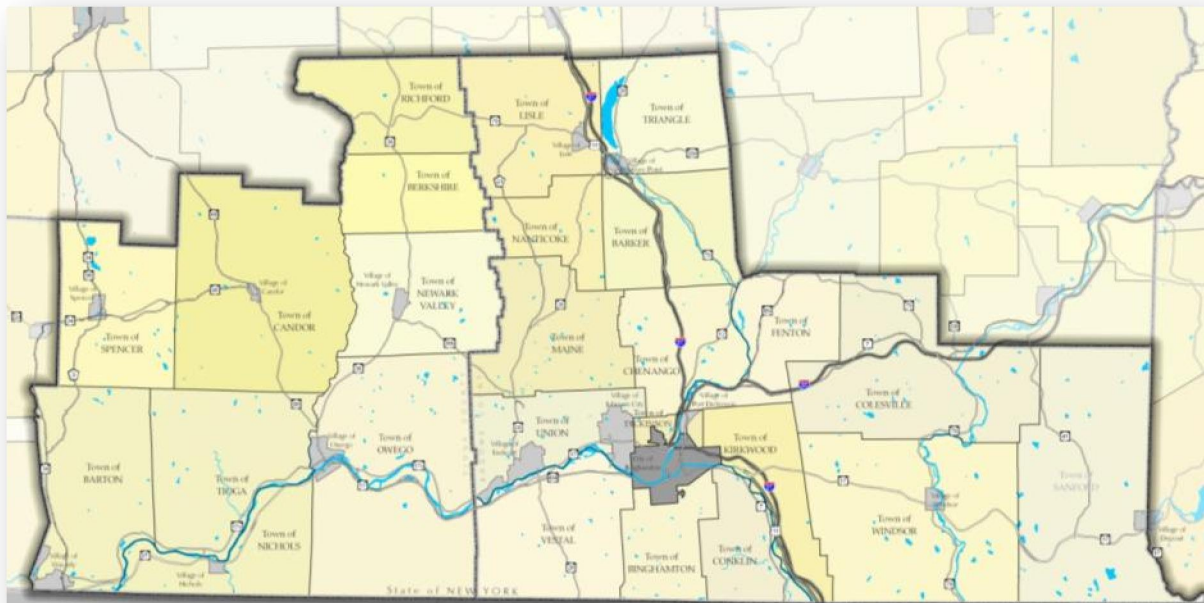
Town of RICHFORD

Town of LISLE

Town of TRIANGLE

Village of Lisle

Village of Whitney Point

Town of BERKSHIRE

Town of NANTICOKE

Town of BARKER

Village of Spencer

Village of Candor

Village of Newark Valley

Town of NEWARK VALLEY

Town of CANDOR

Town of SPENCER

Town of MAINE

Town of FENTON

Town of CHENANGO

Village of Port Dickinson

Town of COLESVILLE

Town of UNION

Village of Johnson City

Town of DICKINSON

Village of Endicott

City of Binghamton

Town of KIRKWOOD

Town of BARTON

Town of TIOGA

Village of Owego

Town of OWEGO

Town of NICHOLS

Town of VESTAL

Town of BINGHAMTON

Town of CONKLIN

Town of WINDSOR

Village of Windsor

Town of SANFORD

Village of Deposit

Village of Waverly

Village of Nichols

State of NEW YORK